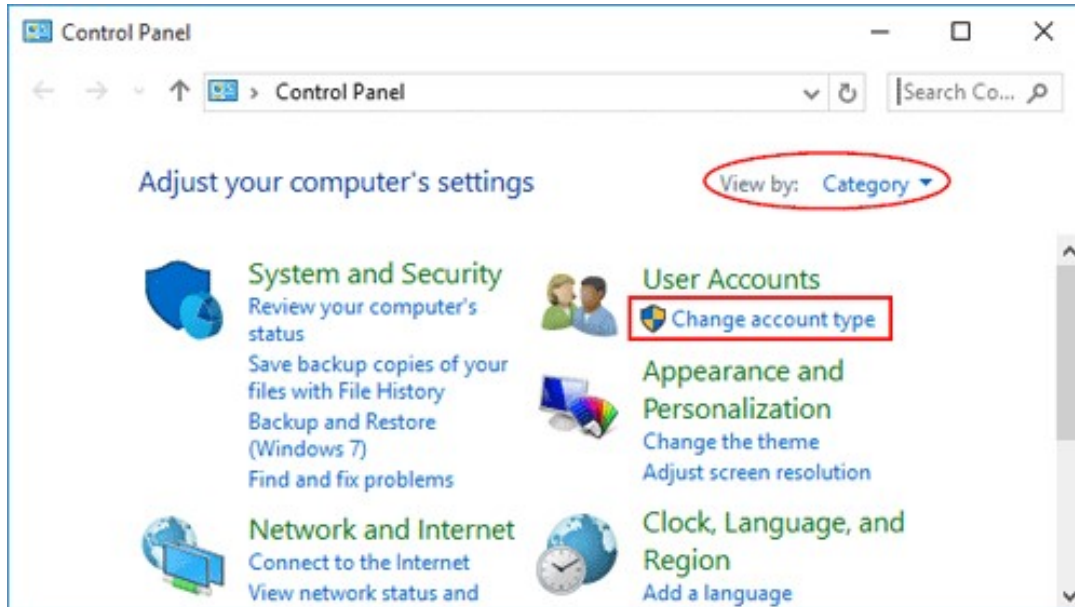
Control Panel

> Control Panel

Search Co...

Adjust your computer's settings

View by: Category

System and Security
Review your computer's status
Save backup copies of your files with File History
Backup and Restore (Windows 7)
Find and fix problems

Network and Internet
Connect to the Internet
View network status and

User Accounts
Change account type

Appearance and Personalization
Change the theme
Adjust screen resolution

Clock, Language, and Region
Add a language